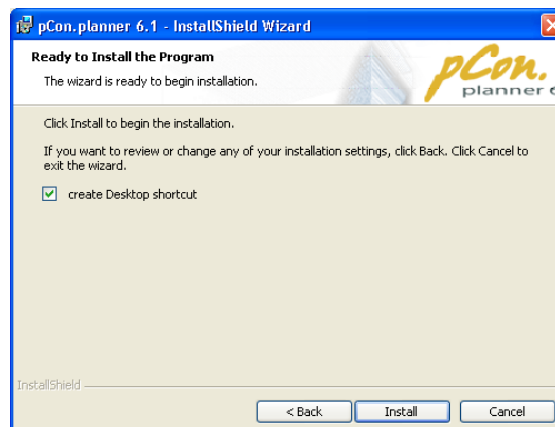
pCon.planner 6.1 - InstallShield Wizard

Ready to Install the Program

The wizard is ready to begin installation.

pCon.
planner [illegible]

Click Install to begin the installation.

If you want to review or change any of your installation settings, click Back. Click Cancel to exit the wizard.

create Desktop shortcut

InstallShield

< Back
Install
Cancel